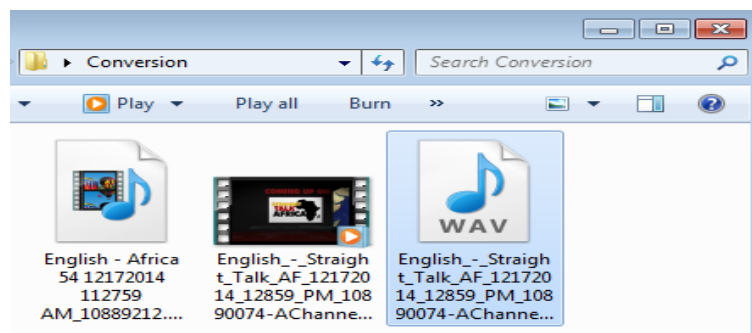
Conversion

Search Conversion

Play

Play all

Burn

»

English - Africa 54 12172014 112759 AM_10889212....

COMING UP ON
STRAIGHT TALK AFRICA

English_-_Straight_Talk_AF_12172014_12859_PM_10890074-AChanne...

WAV

English_-_Straight_Talk_AF_12172014_12859_PM_10890074-AChanne...